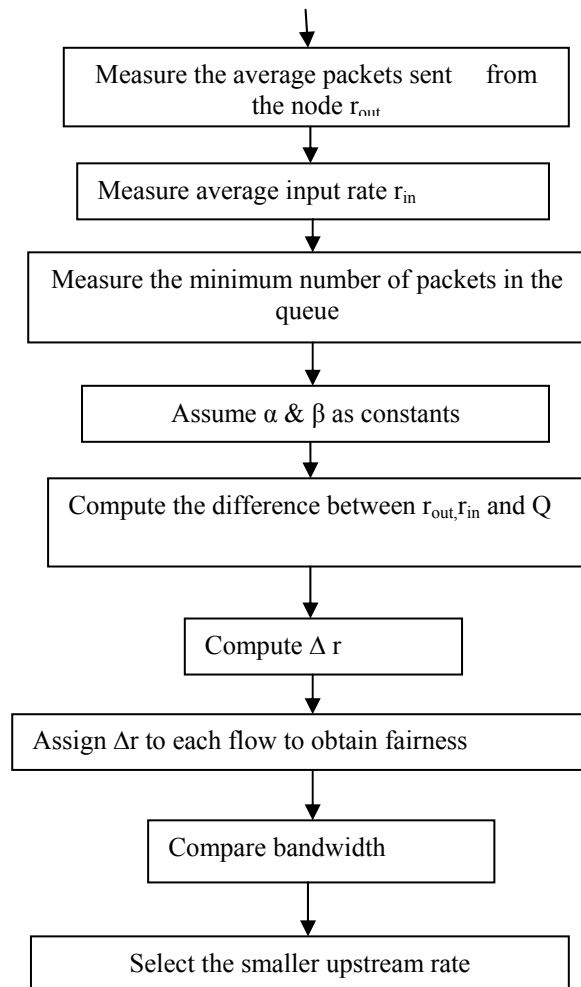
Measure the average packets sent from the node $r_{out}$

Measure average input rate $r_{in}$

Measure the minimum number of packets in the queue

Assume α & β as constants

Compute the difference between $r_{out,}r_{in}$ and Q

Compute Δ r

Assign Δr to each flow to obtain fairness

Compare bandwidth

Select the smaller upstream rate